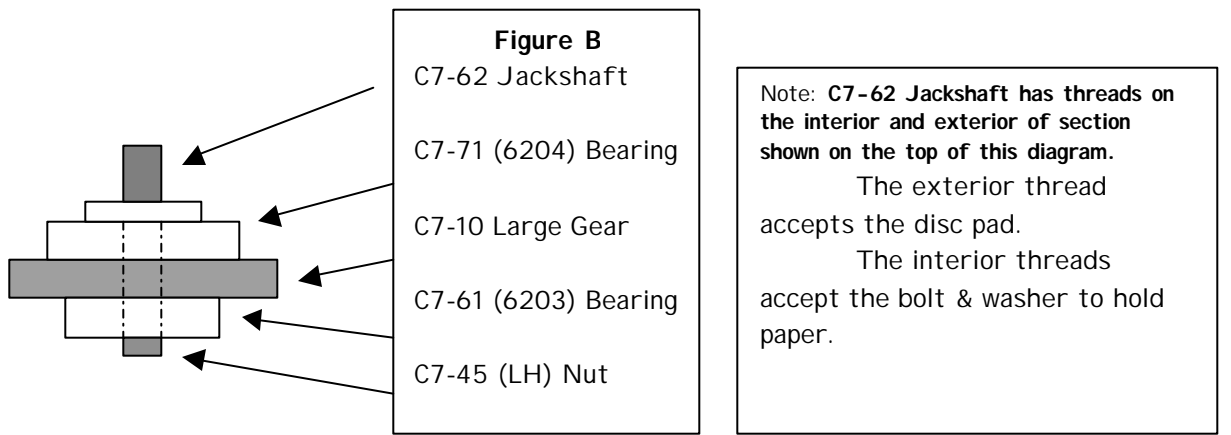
**Figure B**

C7-62 Jackshaft

C7-71 (6204) Bearing

C7-10 Large Gear

C7-61 (6203) Bearing

C7-45 (LH) Nut

Note: **C7-62 Jackshaft has threads on the interior and exterior of section shown on the top of this diagram.**

The exterior thread accepts the disc pad.

The interior threads accept the bolt & washer to hold paper.